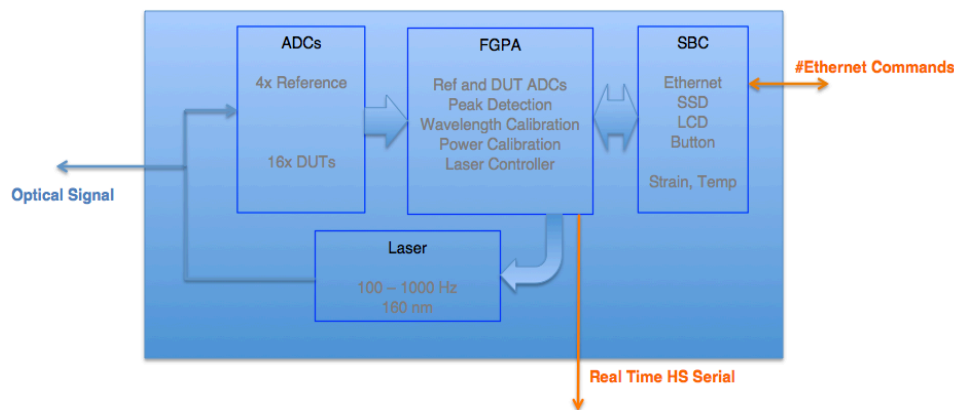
ADCs

4x Reference

16x DUTs

FGPA

Ref and DUT ADCs
Peak Detection
Wavelength Calibration
Power Calibration
Laser Controller

SBC

Ethernet
SSD
LCD
Button

Strain, Temp

#Ethernet Commands

Optical Signal

Laser

100 – 1000 Hz
160 nm

Real Time HS Serial